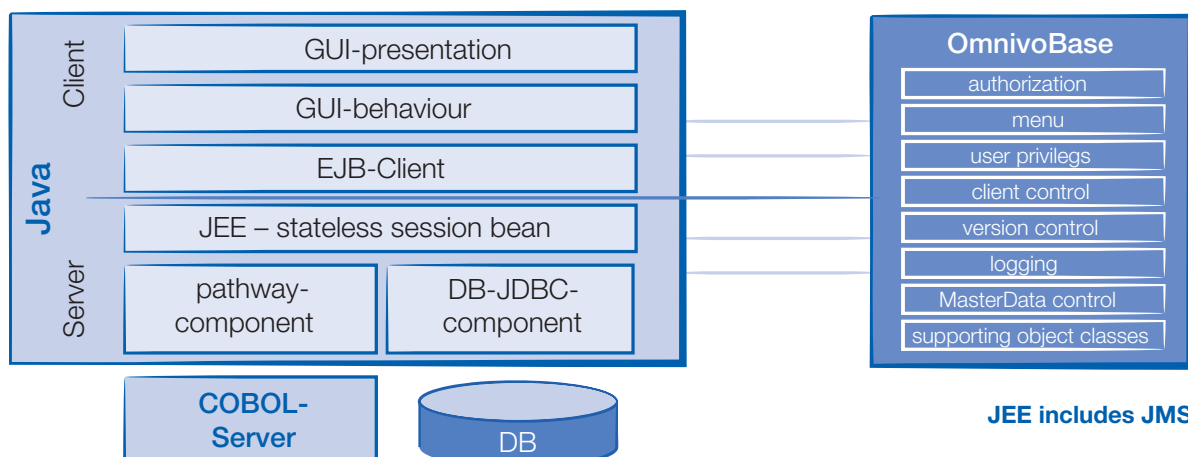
Client

Java

Server

GUI-presentation

GUI-behaviour

EJB-Client

JEE – stateless session bean

pathway-component

DB-JDBC-component

OmnivoBase

authorization

menu

user privilegs

client control

version control

logging

MasterData control

supporting object classes

COBOL-Server

DB

JEE includes JMS